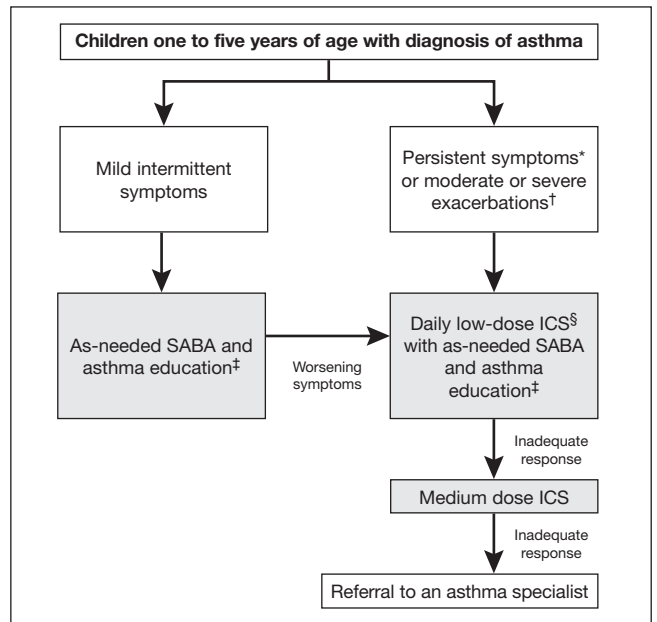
Children one to five years of age with diagnosis of asthma

Mild intermittent symptoms

Persistent symptoms* or moderate or severe exacerbations†

As-needed SABA and asthma education‡

Worsening symptoms

Daily low-dose ICS§ with as-needed SABA and asthma education‡

Inadequate response

Medium dose ICS

Inadequate response

Referral to an asthma specialist